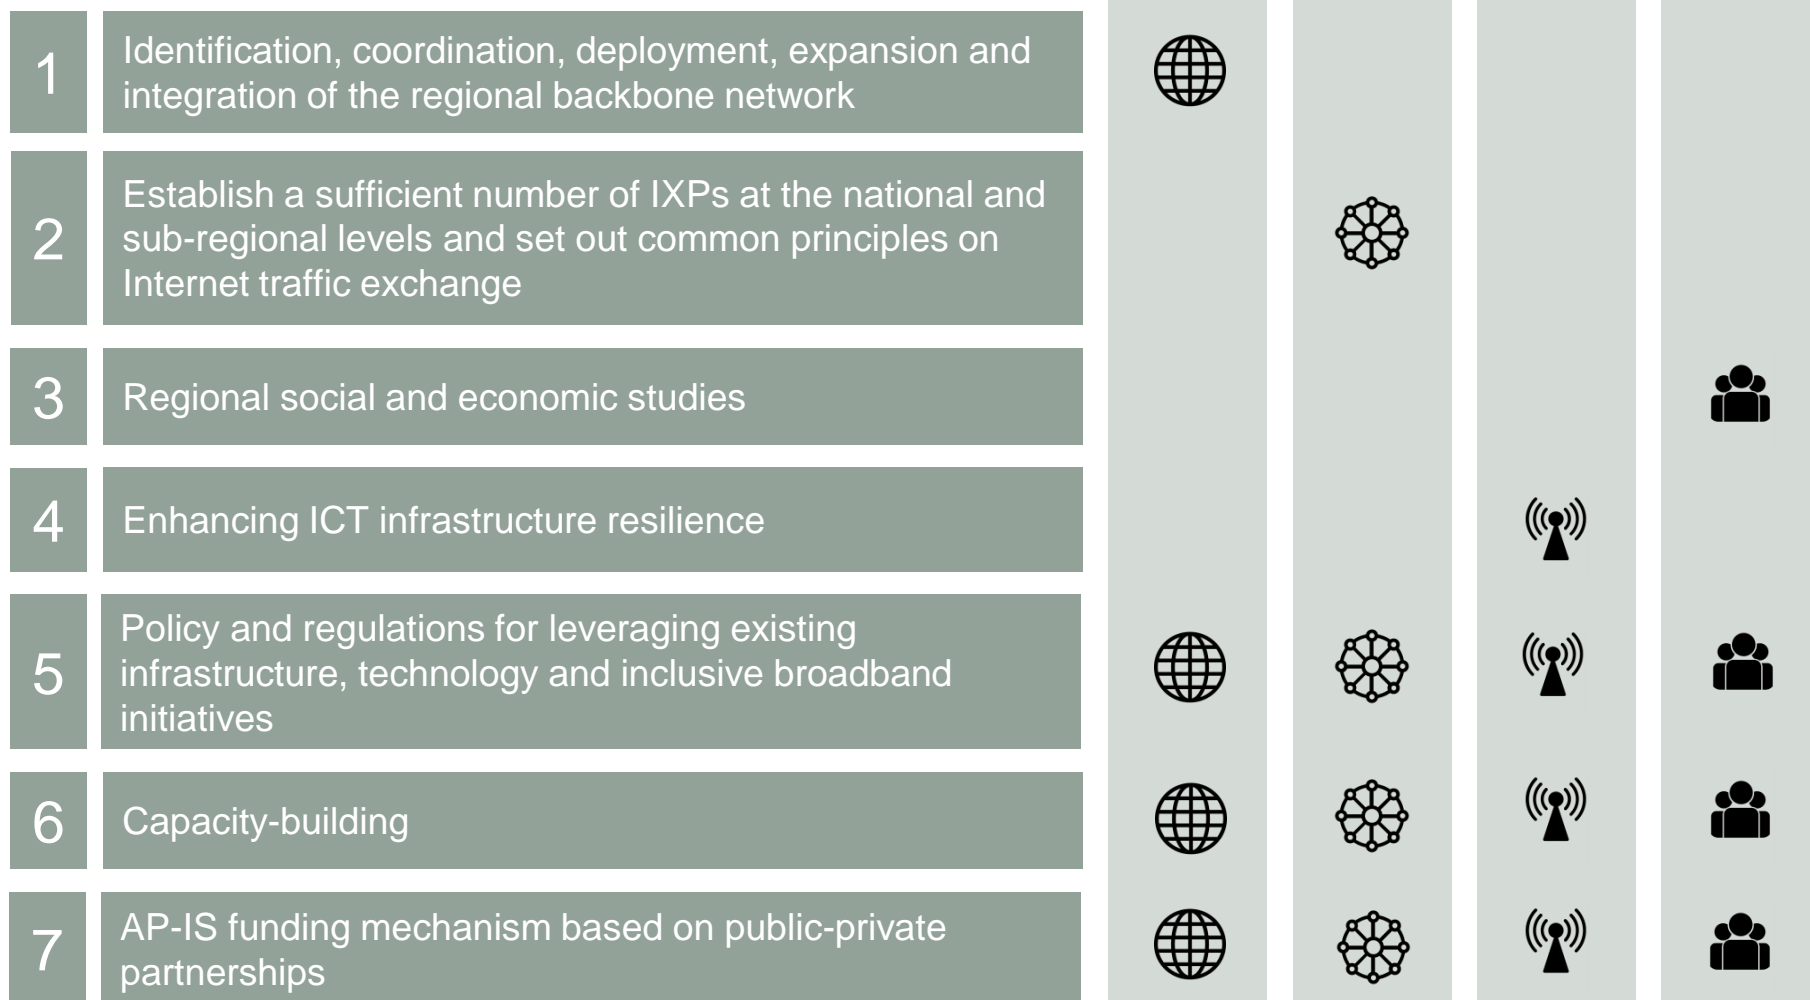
1 Identification, coordination, deployment, expansion and integration of the regional backbone network

2 Establish a sufficient number of IXPs at the national and sub-regional levels and set out common principles on Internet traffic exchange

3 Regional social and economic studies

4 Enhancing ICT infrastructure resilience

5 Policy and regulations for leveraging existing infrastructure, technology and inclusive broadband initiatives

6 Capacity-building

7 AP-IS funding mechanism based on public-private partnerships